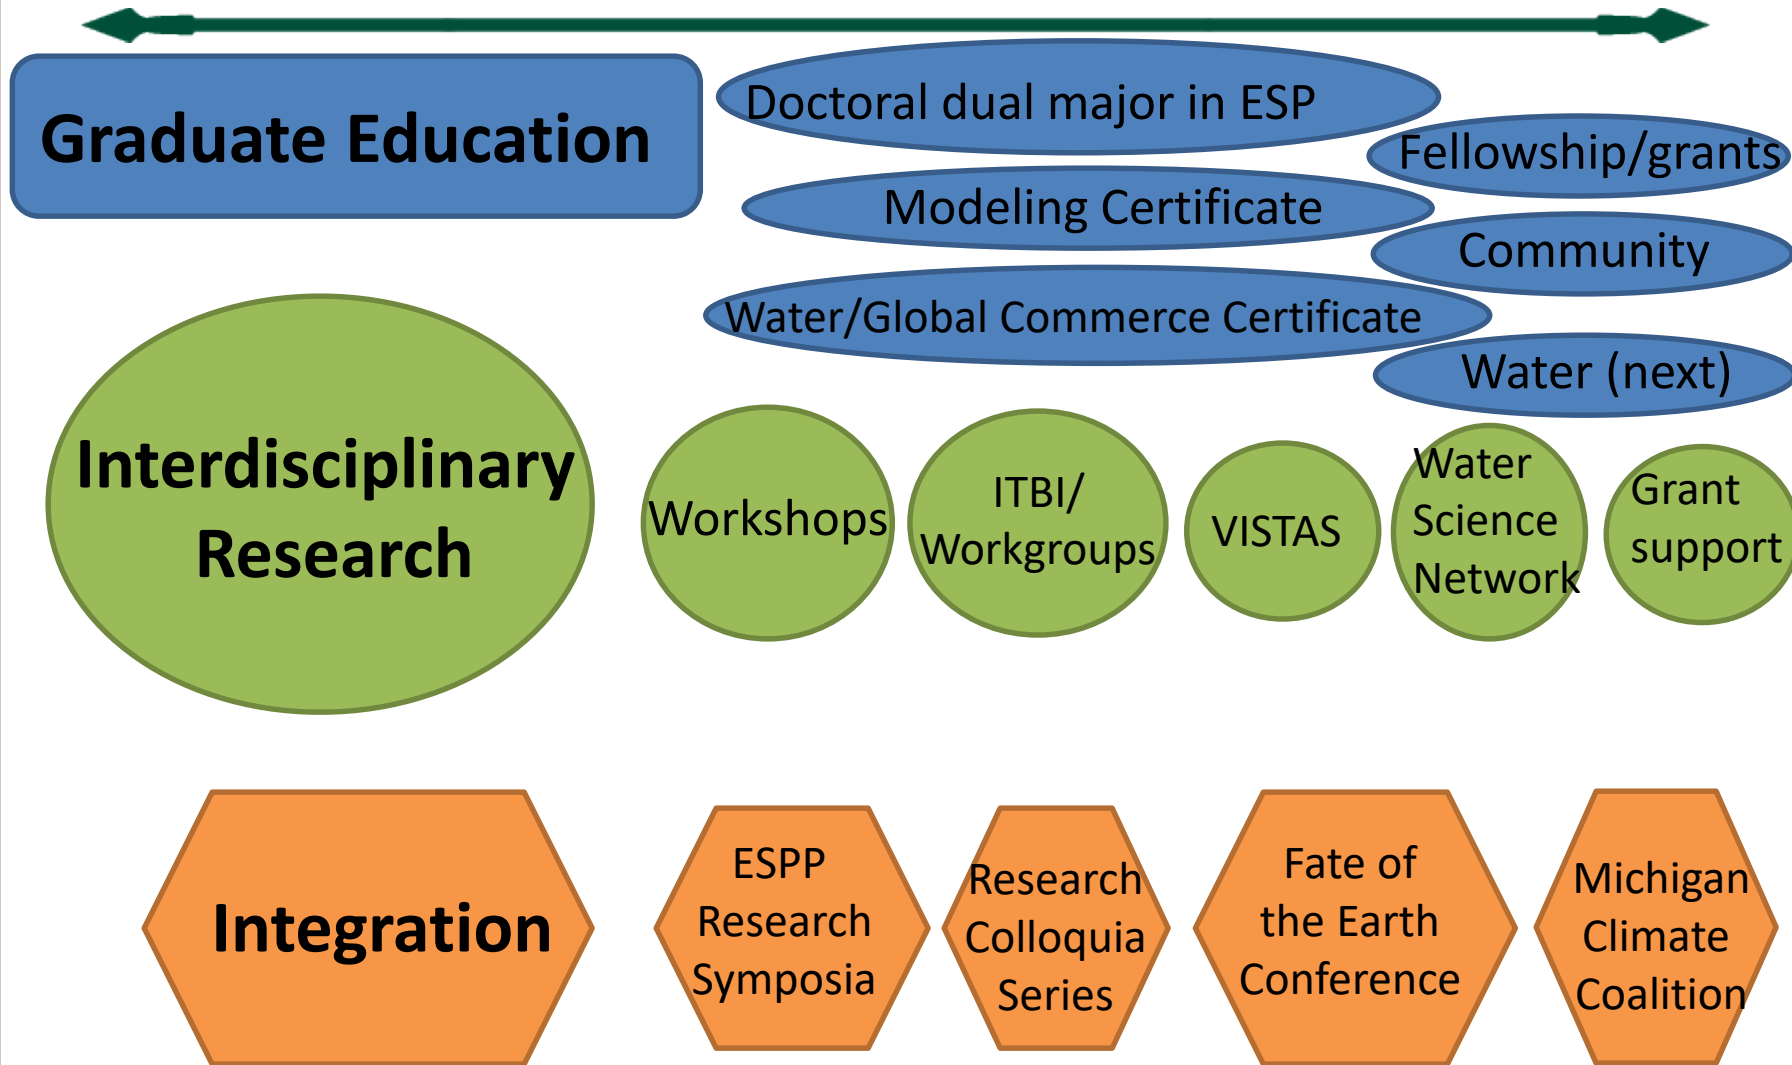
Graduate Education

Doctoral dual major in ESP

Fellowship/grants

Modeling Certificate

Community

Water/Global Commerce Certificate

Water (next)

Interdisciplinary Research

Workshops

ITBI/ Workgroups

VISTAS

Water Science Network

Grant support

Integration

ESPP Research Symposia

Research Colloquia Series

Fate of the Earth Conference

Michigan Climate Coalition